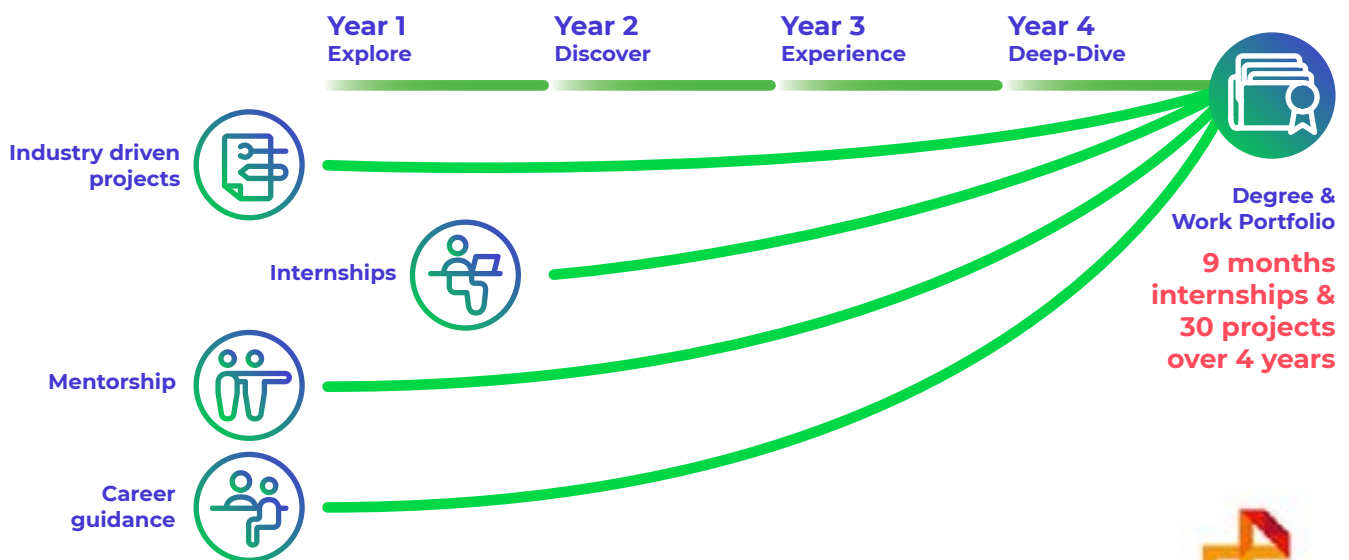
Year 1
Explore

Year 2
Discover

Year 3
Experience

Year 4
Deep-Dive

Industry driven projects

Internships

Mentorship

Career guidance

Degree & Work Portfolio

9 months internships & 30 projects over 4 years